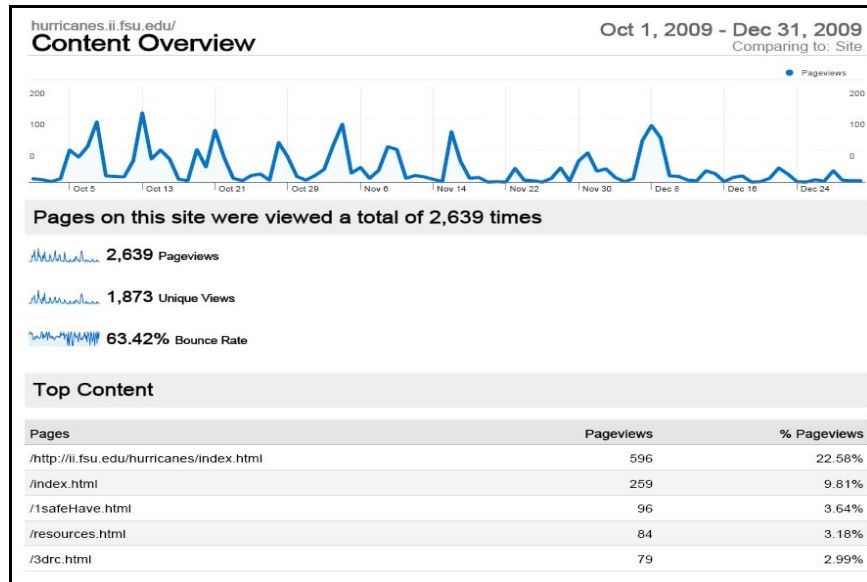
hurricanes.ii.fsu.edu/
Content Overview

Oct 1, 2009 - Dec 31, 2009
Comparing to: Site

Pageviews

200
100
0

200
100
0

Oct 5 Oct 13 Oct 21 Oct 29 Nov 6 Nov 14 Nov 22 Nov 30 Dec 8 Dec 16 Dec 24

Pages on this site were viewed a total of 2,639 times

2,639 Pageviews

1,873 Unique Views

63.42% Bounce Rate

Top Content

| Pages | Pageviews | % Pageviews |
|---|---|---|
| /http://ii.fsu.edu/hurricanes/index.html | 596 | 22.58% |
| /index.html | 259 | 9.81% |
| /1safeHave.html | 96 | 3.64% |
| /resources.html | 84 | 3.18% |
| /3drc.html | 79 | 2.99% |